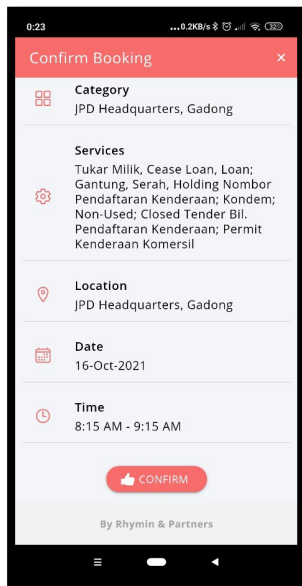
0:23 ...0.2KB/s 32

Confirm Booking ×

Category
JPD Headquarters, Gadong

Services
Tukar Milik, Cease Loan, Loan; Gantung, Serah, Holding Nombor Pendaftaran Kenderaan; Kondem; Non-Used; Closed Tender Bil. Pendaftaran Kenderaan; Permit Kenderaan Komersil

Location
JPD Headquarters, Gadong

Date
16-Oct-2021

Time
8:15 AM - 9:15 AM

CONFIRM

By Rhymin & Partners